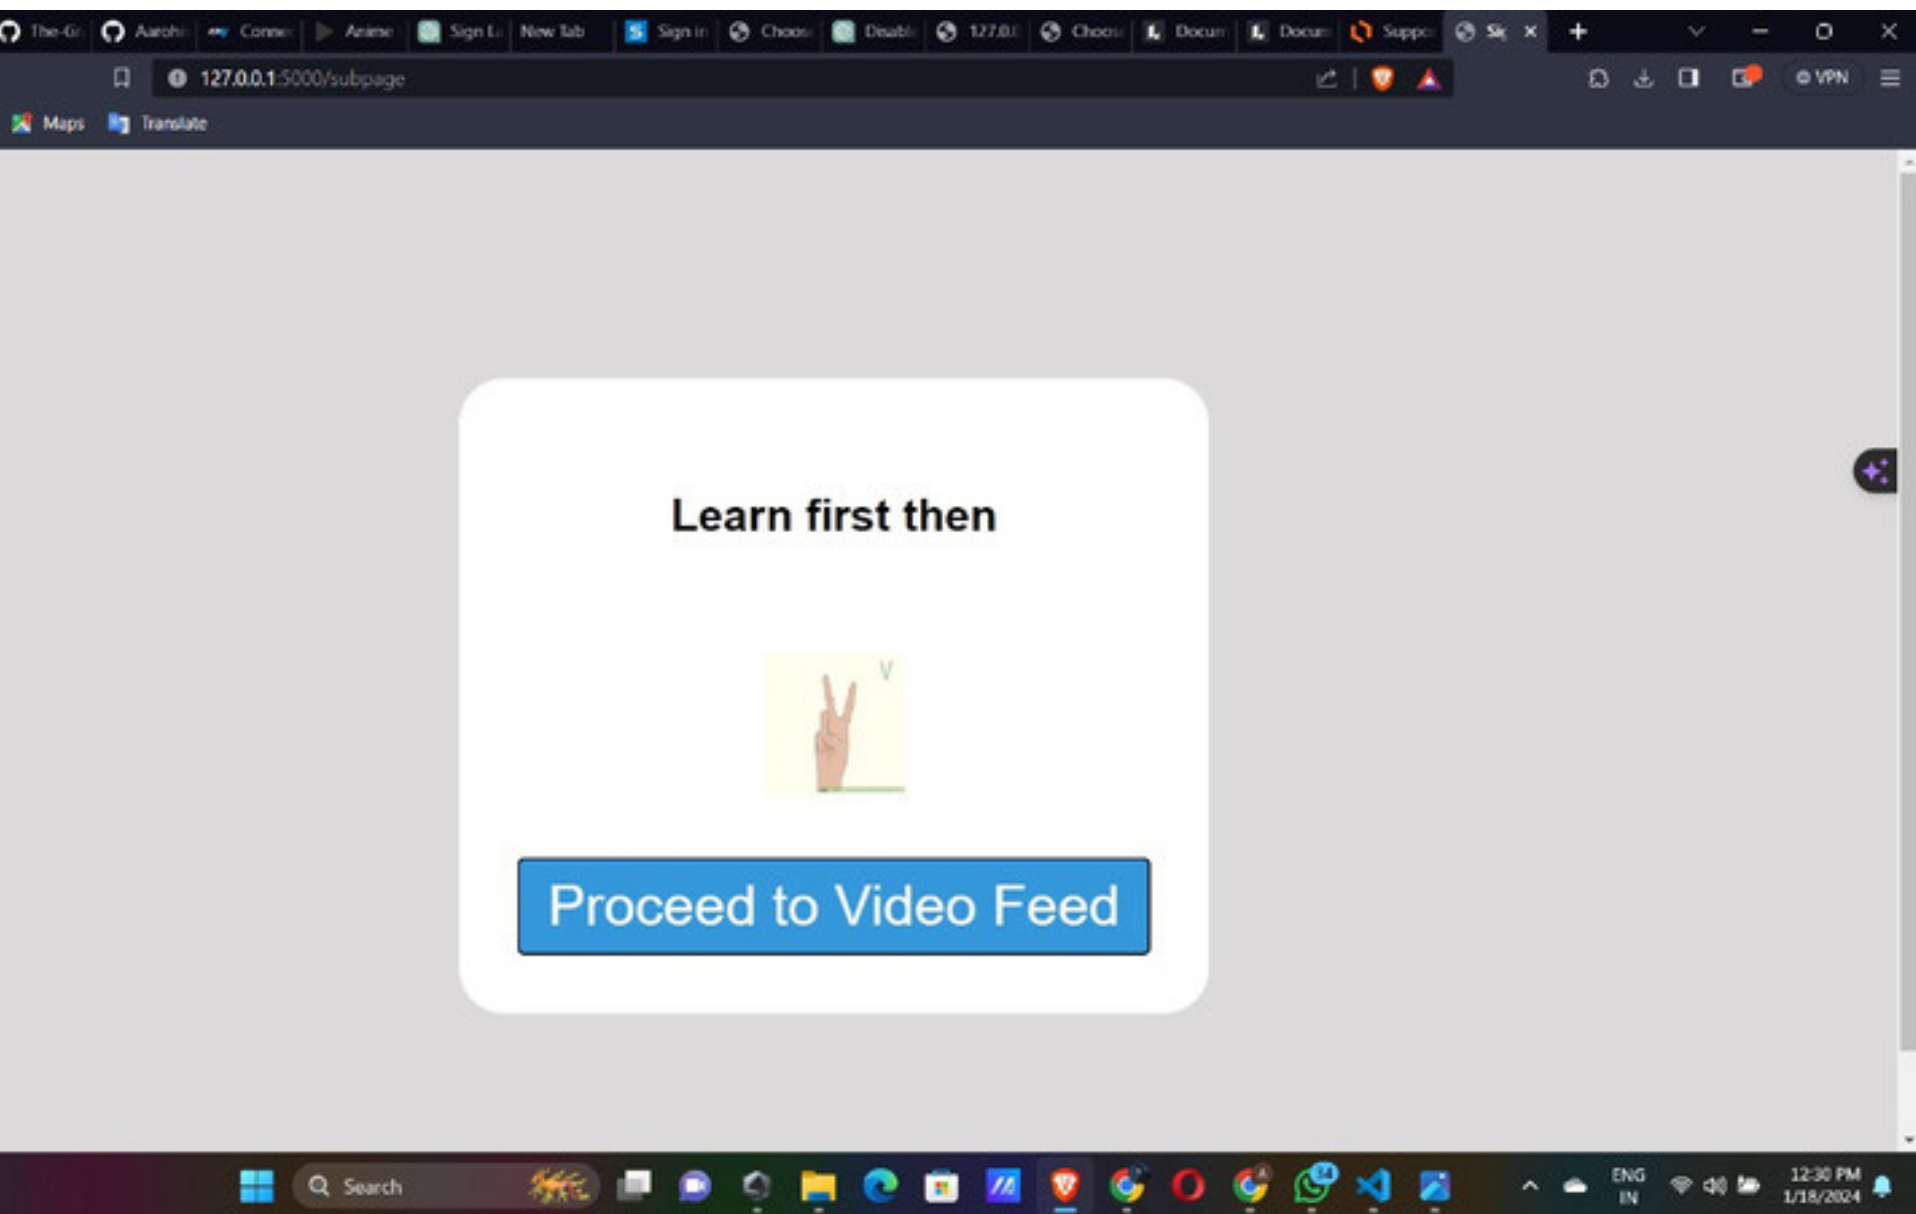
The-G | Aaroh | Conne | Anime | Sign L | New Tab | Sign in | Choos | Disable | 127.0.0 | Choos | Docum | Docum | Suppo | Si

127.0.0.1:5000/subpage

VPN

Maps Translate

Learn first then

V

Proceed to Video Feed

Search

ENG IN

12:30 PM 1/18/2024